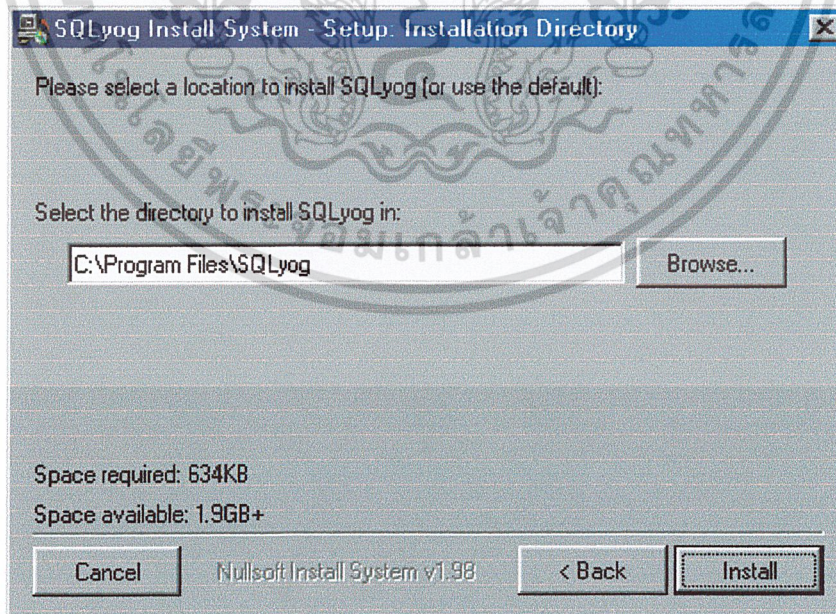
SQLyog Install System - Setup: Installation Directory

Please select a location to install SQLyog (or use the default):

Select the directory to install SQLyog in:

C:\Program Files\SQLyog

Browse...

Space required: 634KB

Space available: 1.9GB+

Cancel

Nullsoft Install System v1.98

< Back

Install